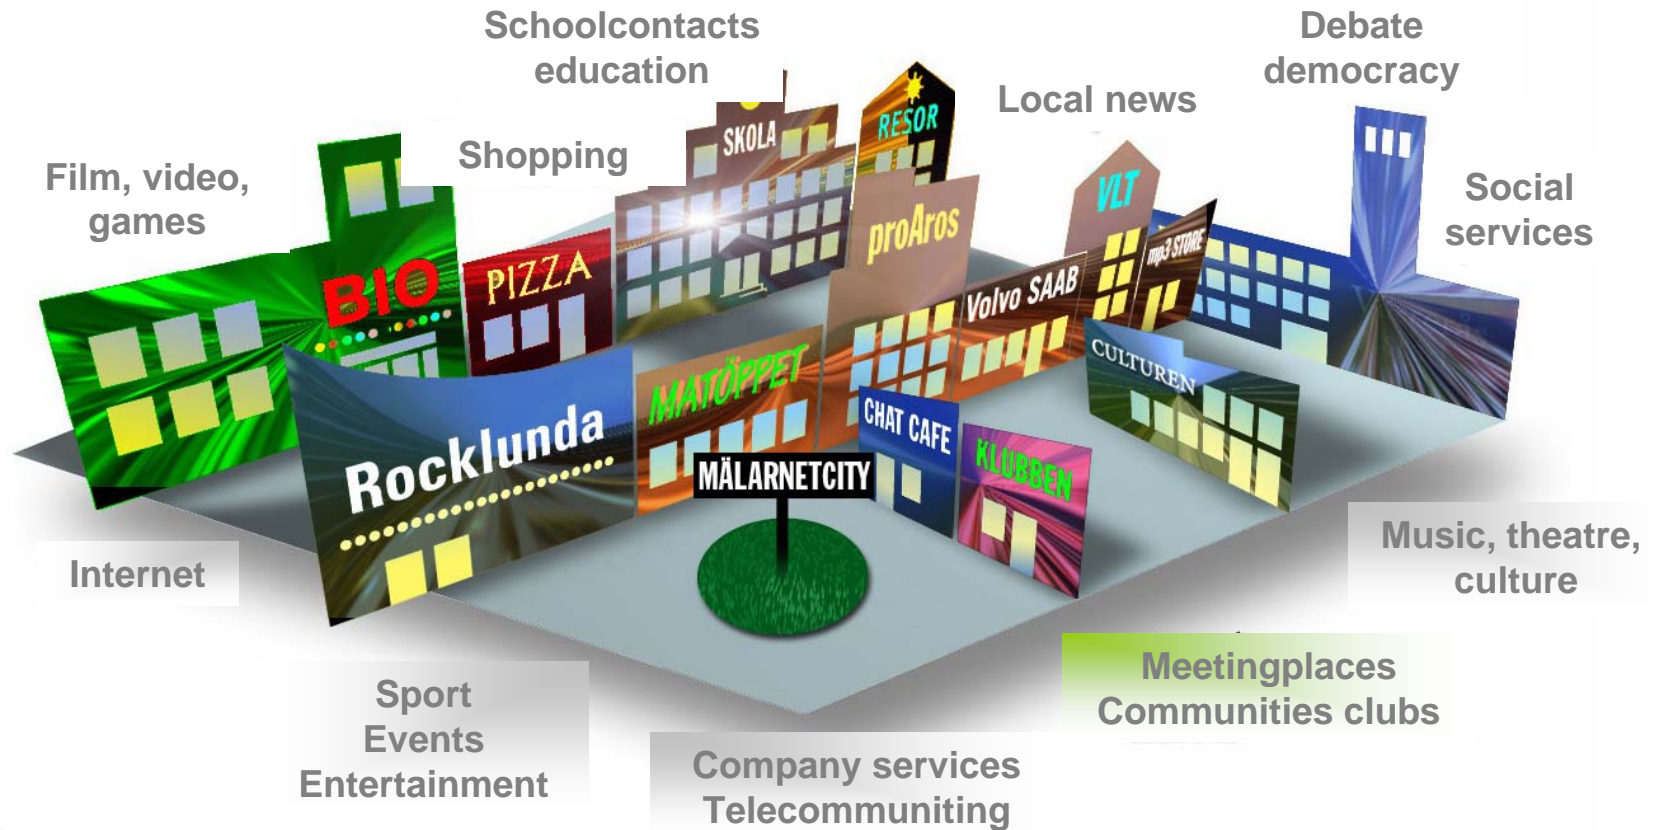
Schoolcontacts education

Debate democracy

Local news

Shopping

Film, video, games

Social services

SKOLA

RESOR

VLT

proAros

BIO

PIZZA

mp3 STORE

Volvo SAAB

CULTUREN

MATÖPPET

Rocklunda

CHAT CAFE

KLUBBEN

MÄLARNETCITY

Internet

Music, theatre, culture

Meetingplaces Communities clubs

Sport Events Entertainment

Company services Telecommuniting